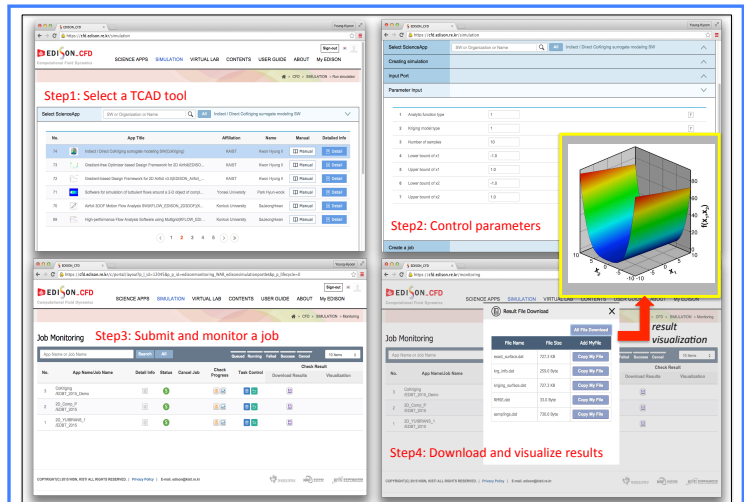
EDISON_CFD

https://cfd.edison.re.kr/simulation

Sign out

SCIENCE APPS SIMULATION VIRTUAL LAB CONTENTS USER GUIDE ABOUT MY EDISON

CFD > SIMULATION > Run simulation

Step1: Select a TCAD tool

Select ScienceApp

SW or Organization or Name

All

Indset / Direct Co(Kriging surrogate modeling SW

| No. | | App Title | Affiliation | Name | Manual | Detailed Info |
|---|---|---|---|---|---|---|
| 74 | | Indset / Direct Co(Kriging surrogate modeling SW(Kriging) | KAIST | Kwon Hyung il | Manual | Detail |
| 73 | | Gradient-free Optimizer-based Design Framework for 2D Airfoil(EDISON... | KAIST | Kwon Hyung il | Manual | Detail |
| 72 | | Gradient-based Design Framework for 2D Airfoil v0.8(EDISON_Airfoil_... | KAIST | Kwon Hyung il | Manual | Detail |
| 71 | | Software for simulation of turbulent flows around a 3-D object of compl... | Yonsei University | Park Hyun-wook | Manual | Detail |
| 70 | | Airfoil 3DOF Motion Flow Analysis SW(AFLOW_EDISON_3DOOF)(X... | Konkuk University | Seokong/Kwon | Manual | Detail |
| 69 | | High-performance Flow Analysis Software using Multigrid(MFLOW_EDI... | Konkuk University | Seokong/Kwon | Manual | Detail |

< 1 2 3 4 5 > >>

EDISON_CFD

https://cfd.edison.re.kr/simulation

Select ScienceApp

SW or Organization or Name

All

Indset / Direct Co(Kriging surrogate modeling SW

Creating simulation

Input Port

Parameter Input

| | | |
|---|---|---|
| 1 | Analytic function type | 1 |
| 2 | Kriging model type | 1 |
| 3 | Number of samples | 10 |
| 4 | Lower bound of x1 | -1.0 |
| 5 | Upper bound of x1 | 1.0 |
| 6 | Lower bound of x2 | -1.0 |
| 7 | Upper bound of x2 | 1.0 |

Step2: Control parameters

Create a job

60

40

20

0

10

5

0

-5

-10

-10

-5

0

5

10

$x_2$

$x_1$

$f(x_1,x_2)$

EDISON_CFD

https://cfd.edison.re.kr/portal/layout?p_l_id=12045&p_p_id=edisonmonitoring_WAR_edisonsimulationportlet&p_p_lifecycle=0

Sign out

SCIENCE APPS SIMULATION VIRTUAL LAB CONTENTS USER GUIDE ABOUT MY EDISON

CFD > SIMULATION > Monitoring

Job Monitoring

Step3: Submit and monitor a job

App Name or Job Name

Search All

Queued Running Failed Success Cancel

10 items

| No. | App Name/Job Name | Detail Info | Status | Cancel Job | Check Progress | Task Control | Download Results | Visualization |
|---|---|---|---|---|---|---|---|---|
| 3 | Cokriging /EDBT_2016_Demo | | | | | | | |
| 2 | 2D_Comp_F /EDBT_2016 | | | | | | | |
| 1 | 2D_YUNBYANG_1 /EDBT_2016 | | | | | | | |

COPYRIGHT(C) 2015 KISTI. KISTI ALL RIGHTS RESERVED. | Privacy Policy | E-mail: edison@kisti.re.kr

EDISON_CFD

https://cfd.edison.re.kr/monitoring

SCIENCE APPS SIMULATION VIRTUAL LAB CONTENTS USER GUIDE ABOUT MY EDISON

CFD > SIMULATION > Monitoring

Job Monitoring

App Name or Job Name

Result File Download

All File Download

| File Name | File Size | Add MyFile |
|---|---|---|
| kased_surface.dat | 727.3 KB | Copy My File |
| krig_info.dat | 229.0 Byte | Copy My File |
| kriging_surface.dat | 727.3 KB | Copy My File |
| RMSE.dat | 33.0 Byte | Copy My File |
| samplings.dat | 736.0 Byte | Copy My File |

Failed Success Cancel

10 items

Check Result

Download Results Visualization

result visualization

Step4: Download and visualize results

COPYRIGHT(C) 2015 KISTI. KISTI ALL RIGHTS RESERVED. | Privacy Policy | E-mail: edison@kisti.re.kr